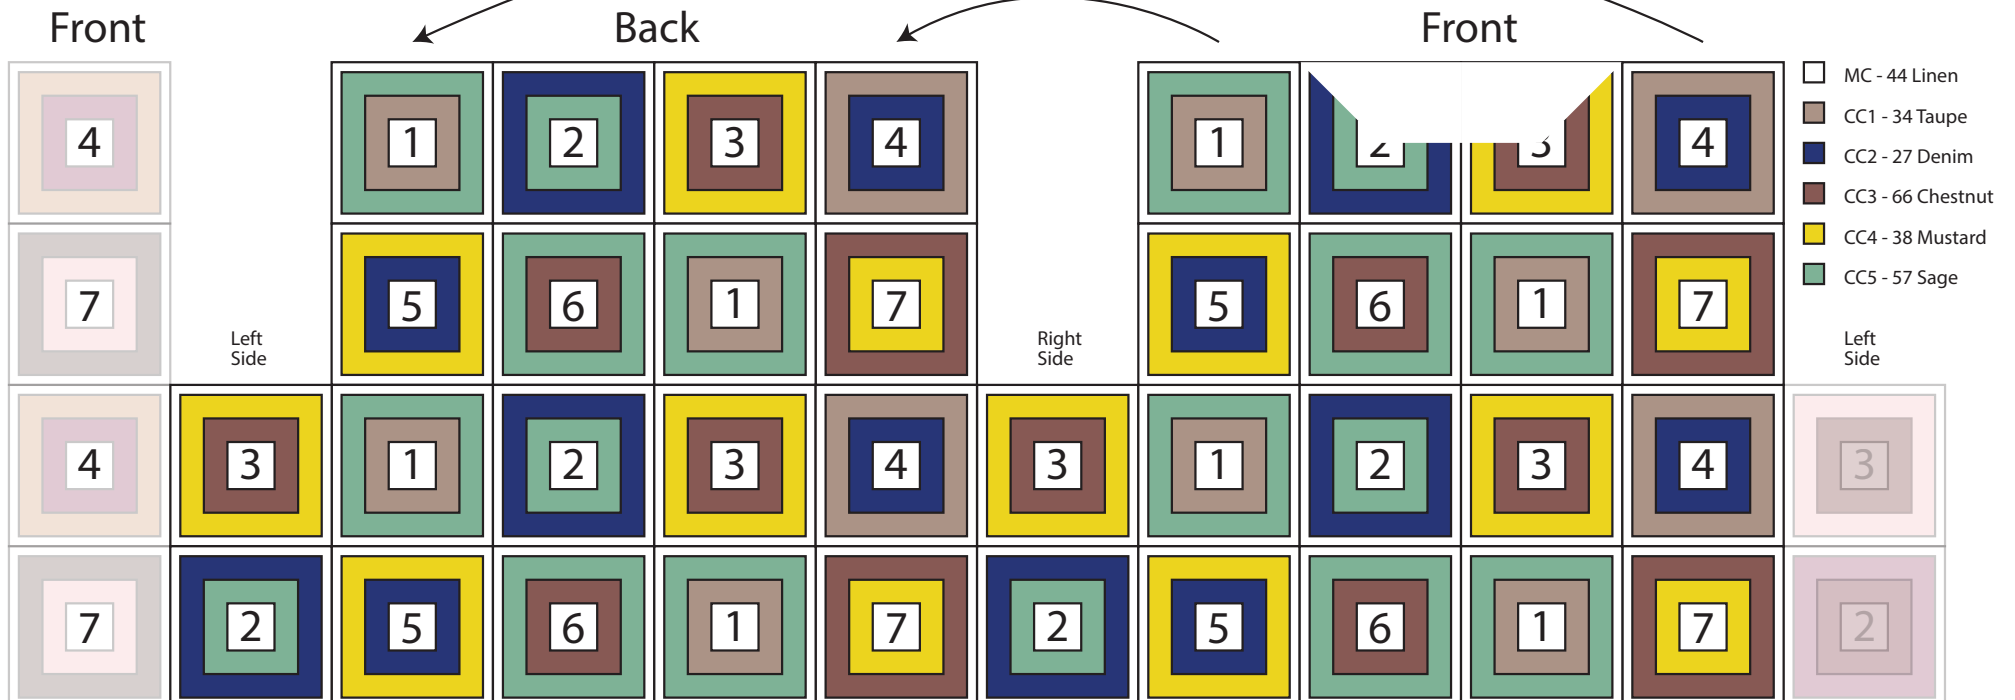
Front

Back

Front

4
7
4
7

1 2 3 4
5 6 1 7

1 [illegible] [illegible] 4
5 6 1 7

MC - 44 Linen
CC1 - 34 Taupe
CC2 - 27 Denim
CC3 - 66 Chestnut
CC4 - 38 Mustard
CC5 - 57 Sage

Left Side

Right Side

Left Side

3 1 2 3 4 3 1 2 3 4 3
2 5 6 1 7 2 5 6 1 7 2